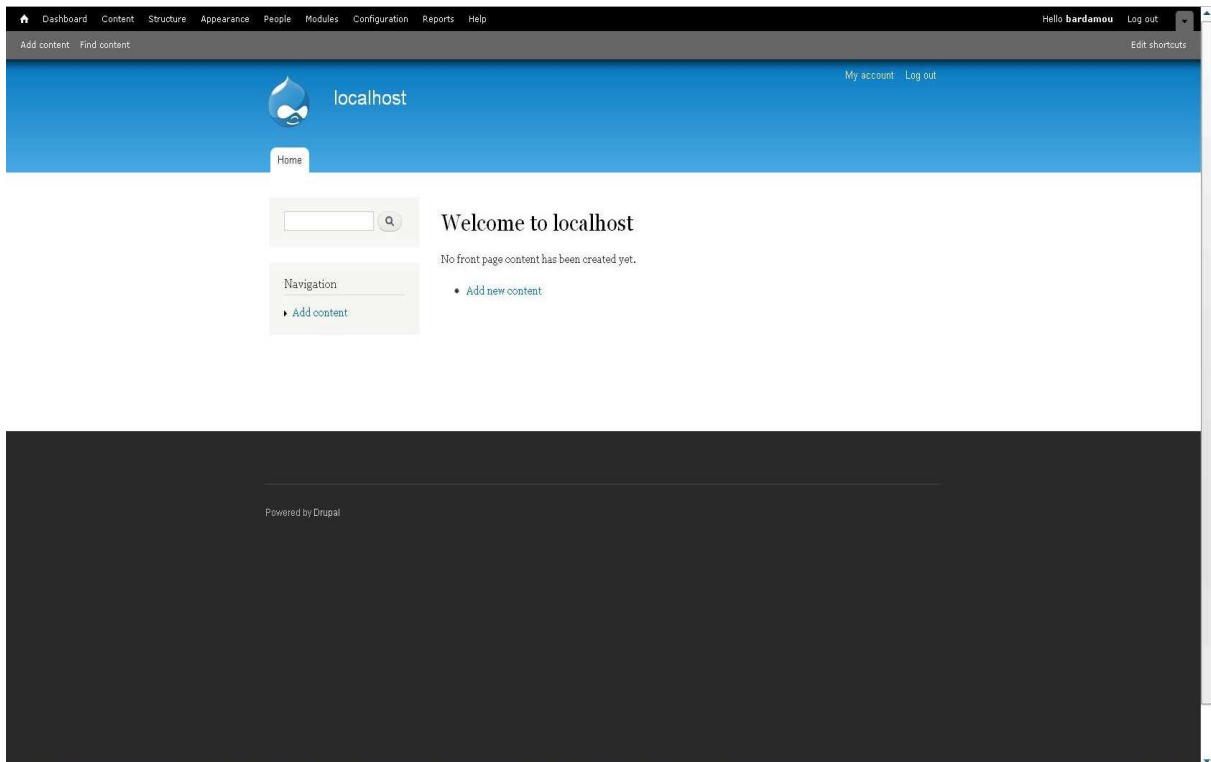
Dashboard Content Structure Appearance People Modules Configuration Reports Help

Hello **bardamou** Log out

Add content Find content

Edit shortcuts

My account Log out

localhost

Home

Navigation

- Add content

Welcome to localhost

No front page content has been created yet.

- Add new content

Powered by Drupal